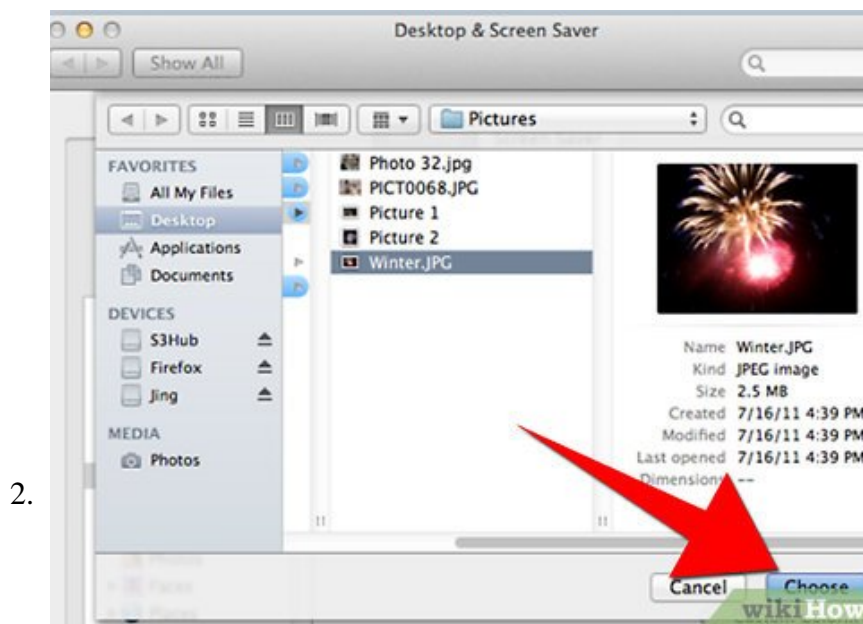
2.

Desktop & Screen Saver

Show All

Pictures

FAVORITES
All My Files
Desktop
Applications
Documents

DEVICES
S3Hub
Firefox
Jing

MEDIA
Photos

Photo 32.jpg
PICT0068.JPG
Picture 1
Picture 2
Winter.JPG

Name Winter.JPG
Kind JPEG image
Size 2.5 MB
Created 7/16/11 4:39 PM
Modified 7/16/11 4:39 PM
Last opened 7/16/11 4:39 PM
Dimensions --

Cancel
Choose

wikiHow